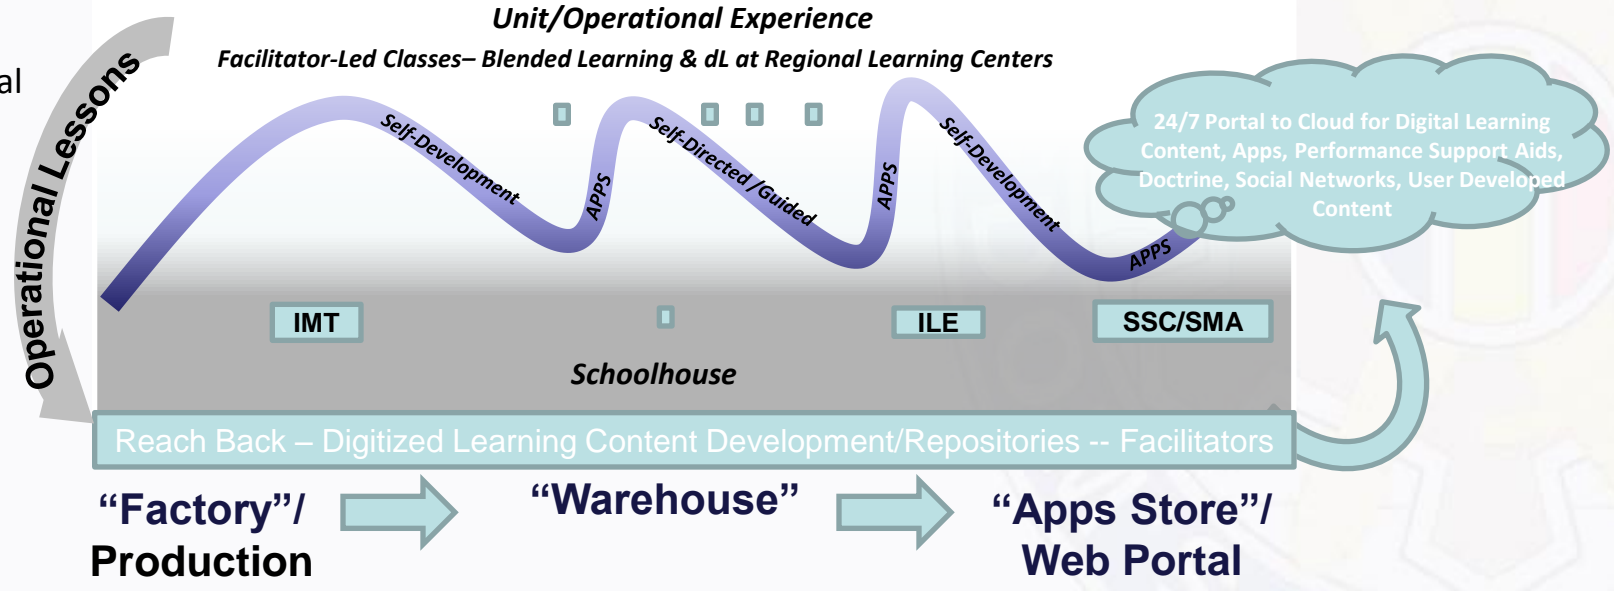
al

Operational Lessons

Unit/Operational Experience

Facilitator-Led Classes– Blended Learning & dL at Regional Learning Centers

Self-Development

APPS

Self-Directed /Guided

APPS

Self-Development

APPS

24/7 Portal to Cloud for Digital Learning Content, Apps, Performance Support Aids, Doctrine, Social Networks, User Developed Content

IMT

ILE

SSC/SMA

Schoolhouse

Reach Back – Digitized Learning Content Development/Repositories -- Facilitators

“Factory”/ Production

“Warehouse”

“Apps Store”/ Web Portal